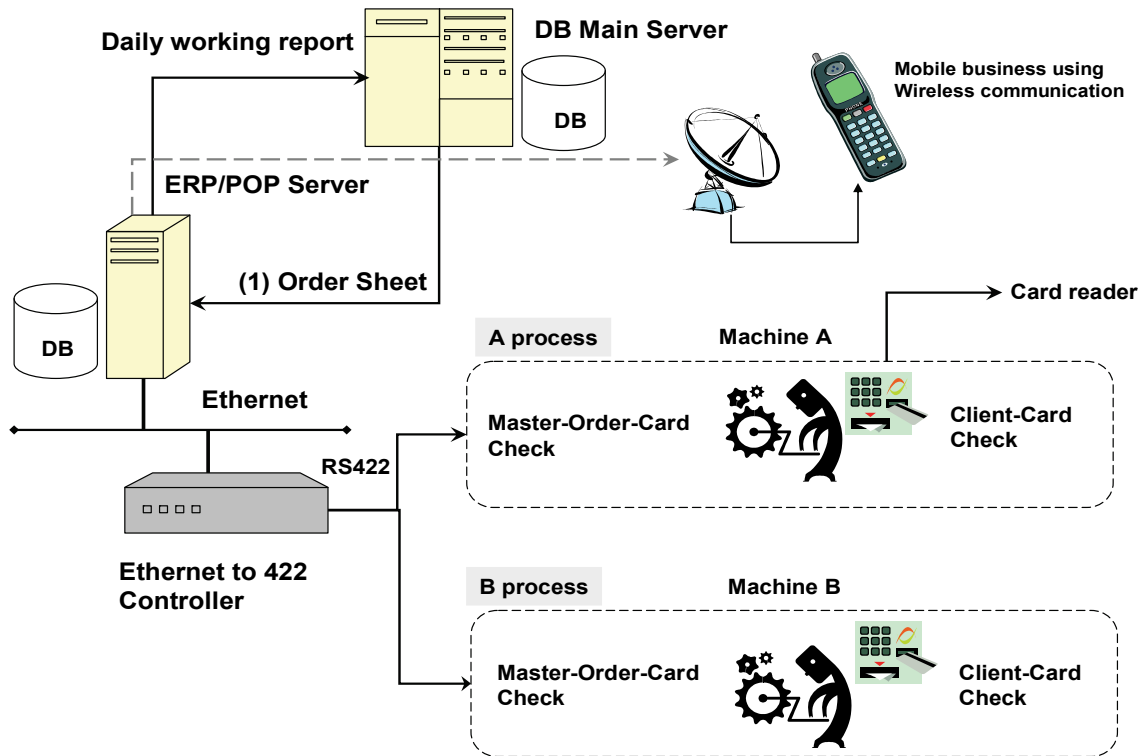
Daily working report

DB Main Server

DB

Mobile business using Wireless communication

ERP/POP Server

(1) Order Sheet

DB

Card reader

A process

Machine A

Ethernet

Master-Order-Card Check

Client-Card Check

RS422

Ethernet to 422 Controller

B process

Machine B

Master-Order-Card Check

Client-Card Check